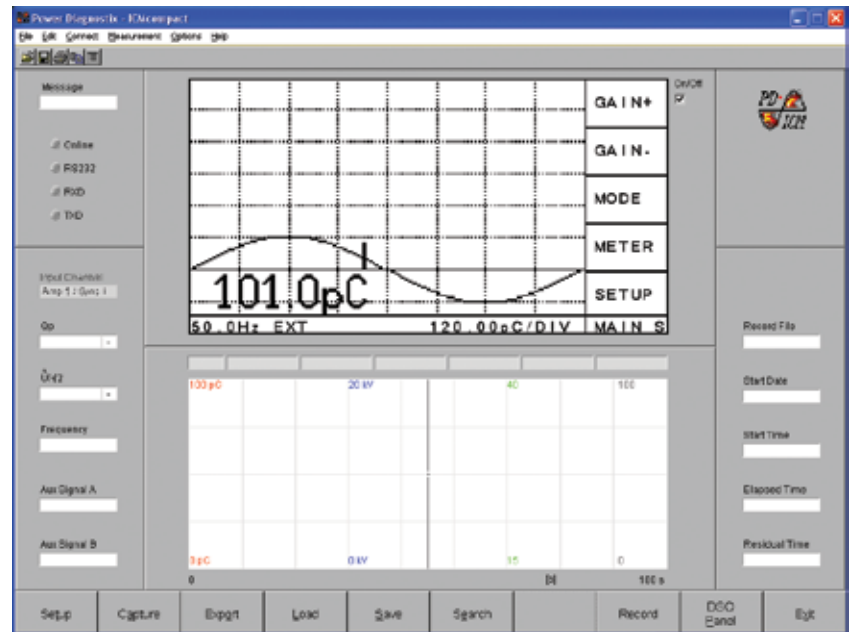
Power Diagnostix - ICMcompact

File Edit Connect Measurement Options Help

Message

Online

RS232

RXD

TXD

Input Channel:
Amp 1 : Sync I

Qp

Û/√2

Frequency

Aux Signal A

Aux Signal B

GAIN+

GAIN-

MODE

METER

SETUP

MAIN S

101.0pC

50.0Hz EXT

120.00pC/DIV

On/Off

PD ICM

100 pC

20 kV

40

100

0 pC

0 kV

15

0

0

[s]

100 s

Record File

Start Date

Start Time

Elapsed Time

Residual Time

Setup

Capture

Export

Load

Save

Search

Record

DSO Panel

Exit